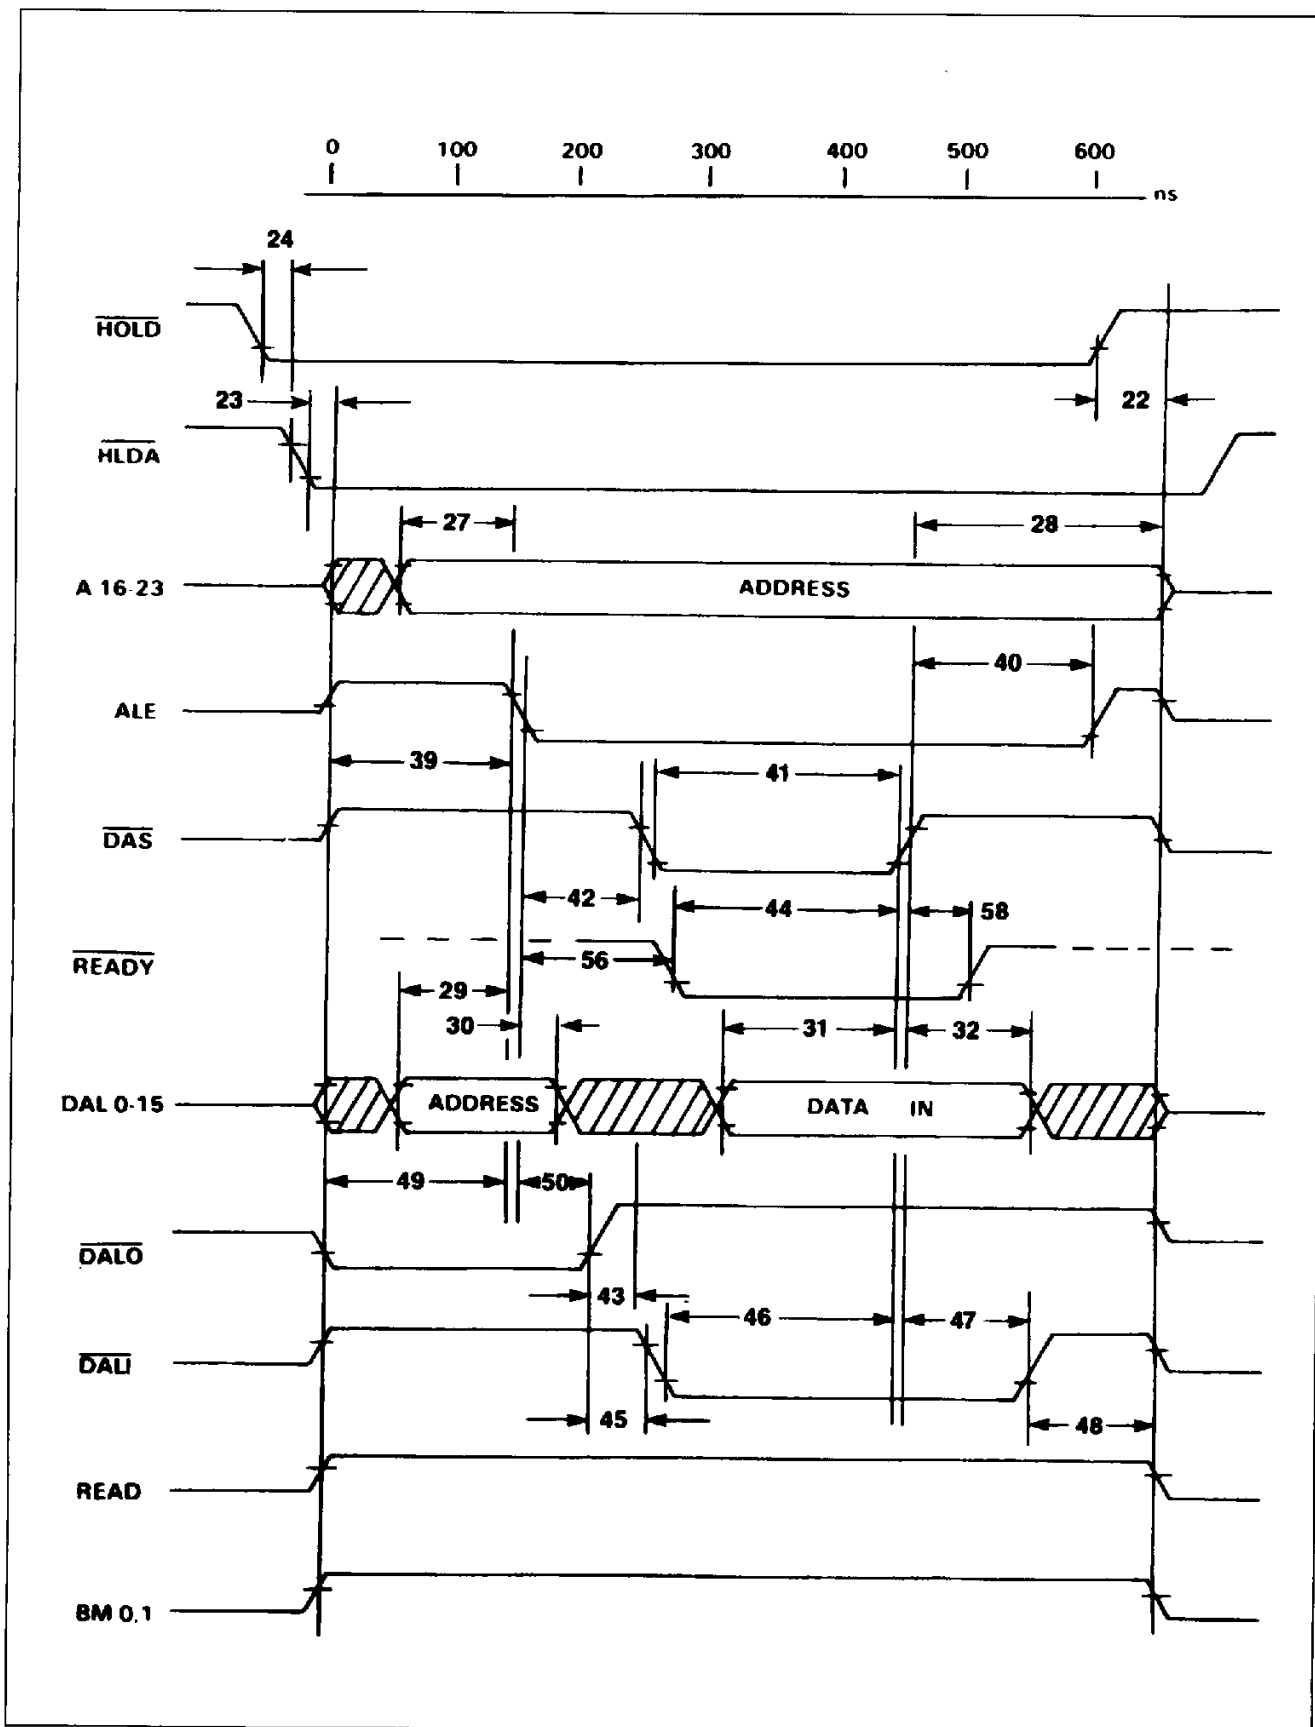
0 100 200 300 400 500 600 ns

24

$\overline{HOLD}$

23 22

$\overline{HLDA}$

27 28

A 16-23

ADDRESS

40

ALE

39

41

$\overline{DAS}$

42 44 58

$\overline{READY}$

56

29

30 31 32

DAL 0-15

ADDRESS

DATA IN

49 50

$\overline{DALO}$

43

46 47

$\overline{DALI}$

45 48

READ

BM 0,1